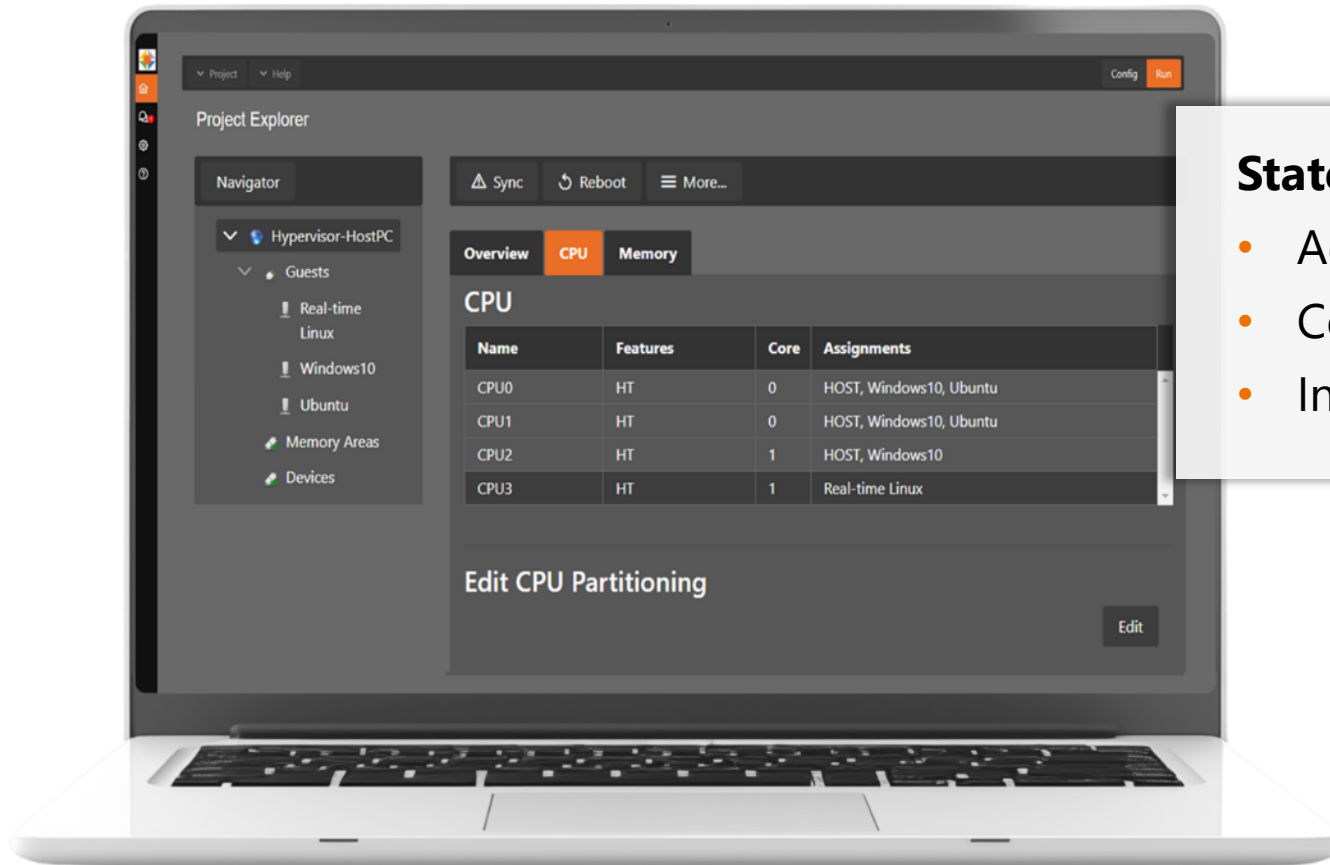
Project Help Config Run

Project Explorer

Navigator

Hypervisor-HostPC
Guests
Real-time Linux
Windows10
Ubuntu
Memory Areas
Devices

Sync Reboot More...

Overview CPU Memory

CPU

| Name | Features | Core | Assignments |
|---|---|---|---|
| CPU0 | HT | 0 | HOST, Windows10, Ubuntu |
| CPU1 | HT | 0 | HOST, Windows10, Ubuntu |
| CPU2 | HT | 1 | HOST, Windows10 |
| CPU3 | HT | 1 | Real-time Linux |

Edit CPU Partitioning

Edit

Stat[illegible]
• A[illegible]
• C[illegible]
• In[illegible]